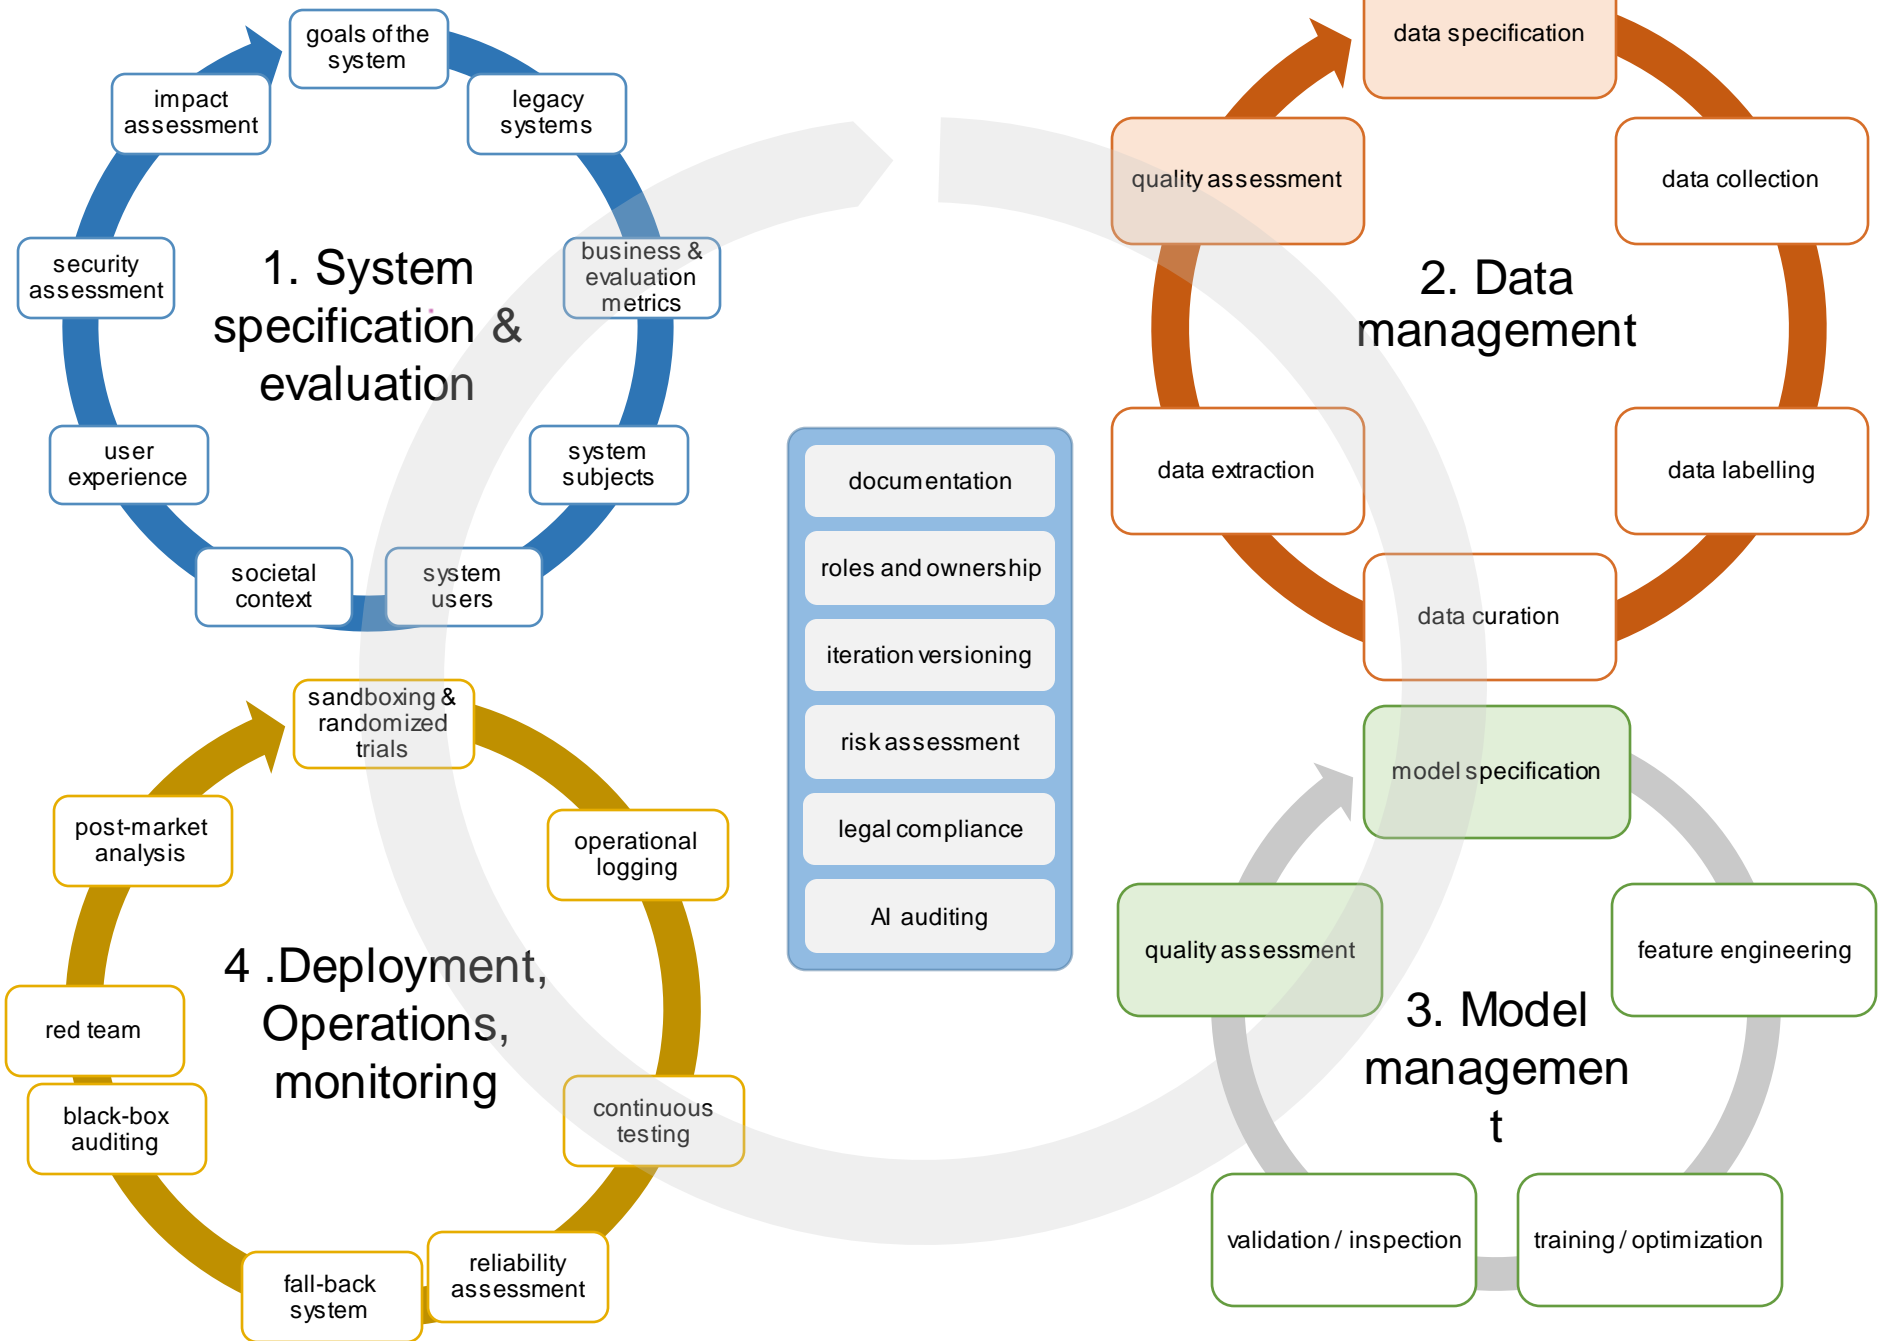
goals of the system

legacy systems

business & evaluation metrics

system subjects

system users

societal context

user experience

security assessment

impact assessment

1. System specification & evaluation

data specification

data collection

data labelling

data curation

data extraction

quality assessment

2. Data management

documentation

roles and ownership

iteration versioning

risk assessment

legal compliance

AI auditing

sandboxing & randomized trials

operational logging

continuous testing

reliability assessment

fall-back system

black-box auditing

red team

post-market analysis

4 .Deployment, Operations, monitoring

model specification

feature engineering

training / optimization

validation / inspection

quality assessment

3. Model managemen t